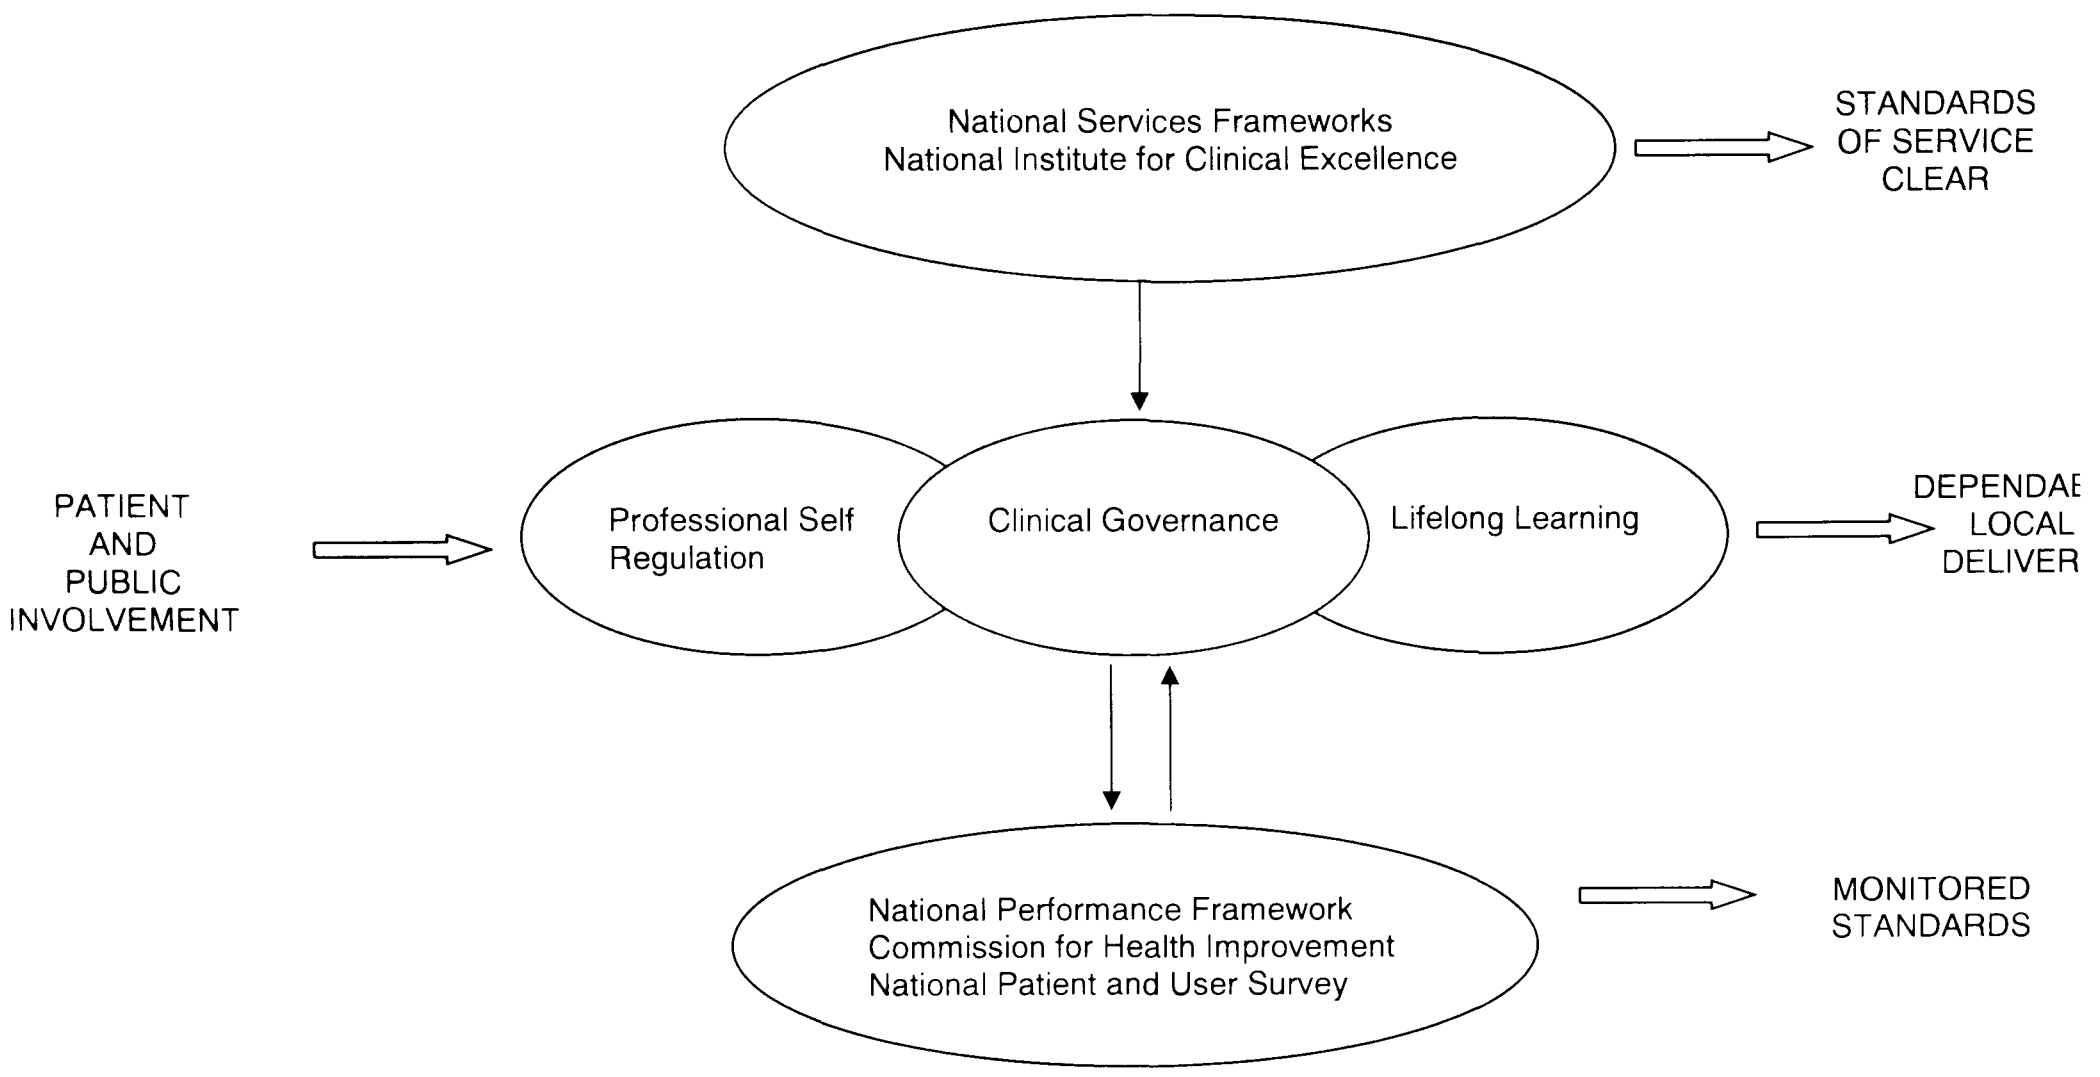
National Services Frameworks
National Institute for Clinical Excellence

STANDARDS OF SERVICE CLEAR

PATIENT AND PUBLIC INVOLVEMENT

Professional Self Regulation

Clinical Governance

Lifelong Learning

DEPENDAB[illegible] LOCAL DELIVER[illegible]

National Performance Framework
Commission for Health Improvement
National Patient and User Survey

MONITORED STANDARDS